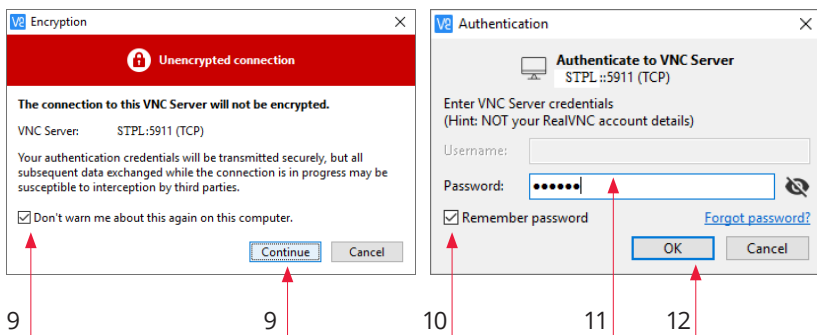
V2 Encryption ×

Unencrypted connection

The connection to this VNC Server will not be encrypted.

VNC Server: STPL:5911 (TCP)

Your authentication credentials will be transmitted securely, but all subsequent data exchanged while the connection is in progress may be susceptible to interception by third parties.

☑ Don't warn me about this again on this computer.

Continue Cancel

9 9

V2 Authentication ×

Authenticate to VNC Server
STPL ::5911 (TCP)

Enter VNC Server credentials
(Hint: NOT your RealVNC account details)

Username:

Password: ••••••

☑ Remember password Forgot password?

OK Cancel

10 11 12